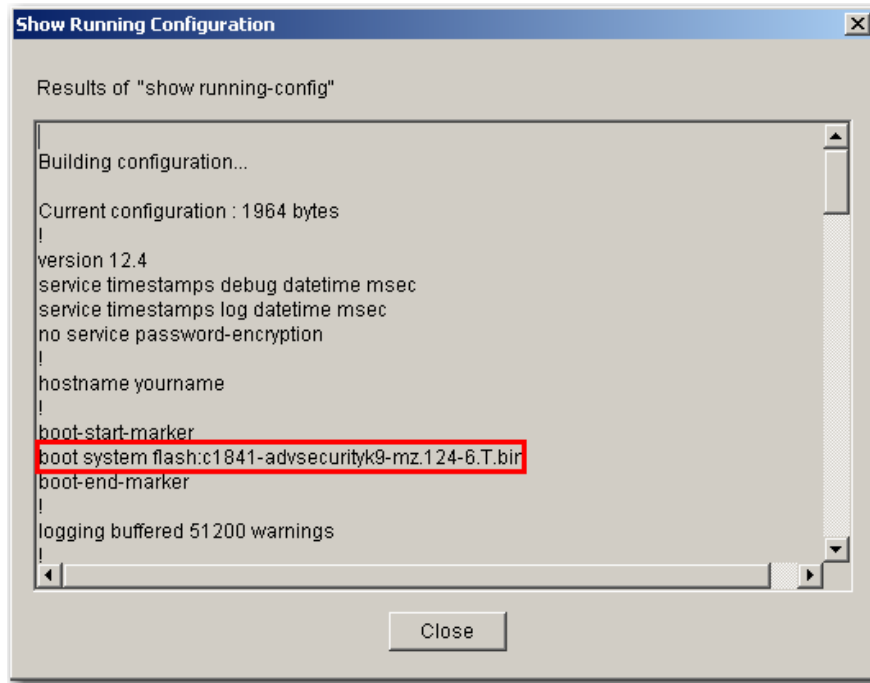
Show Running Configuration

Results of "show running-config"

!
Building configuration...

Current configuration : 1964 bytes
!
version 12.4
service timestamps debug datetime msec
service timestamps log datetime msec
no service password-encryption
!
hostname yourname
!
boot-start-marker
boot system flash:c1841-advsecurityk9-mz.124-6.T.bin
boot-end-marker
!
logging buffered 51200 warnings
!

Close